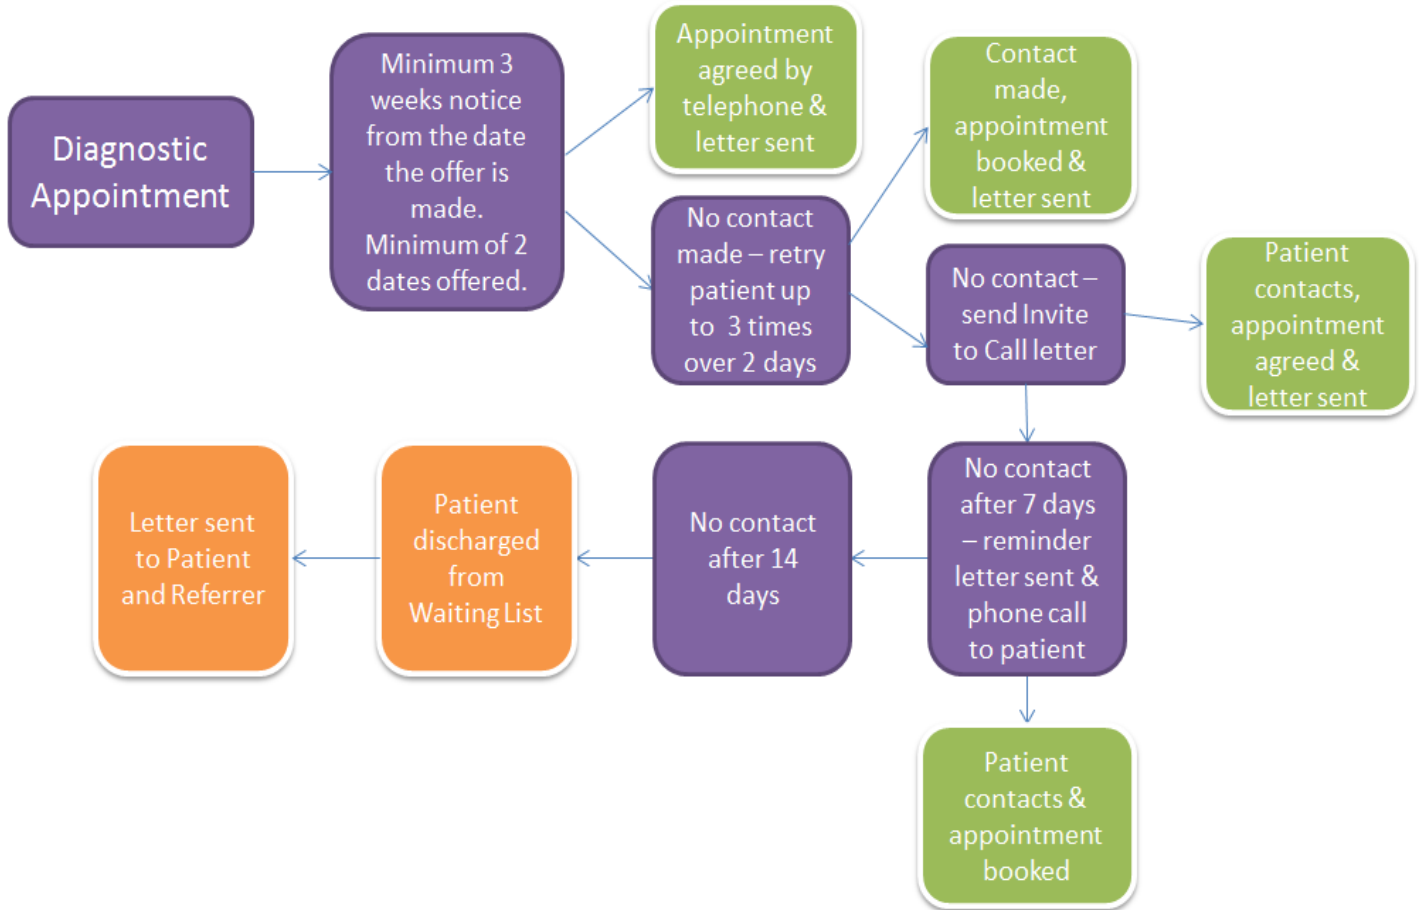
Diagnostic Appointment

Minimum 3 weeks notice from the date the offer is made. Minimum of 2 dates offered.

Appointment agreed by telephone & letter sent

No contact made – retry patient up to 3 times over 2 days

Contact made, appointment booked & letter sent

No contact – send Invite to Call letter

Patient contacts, appointment agreed & letter sent

No contact after 7 days – reminder letter sent & phone call to patient

Patient contacts & appointment booked

No contact after 14 days

Patient discharged from Waiting List

Letter sent to Patient and Referrer